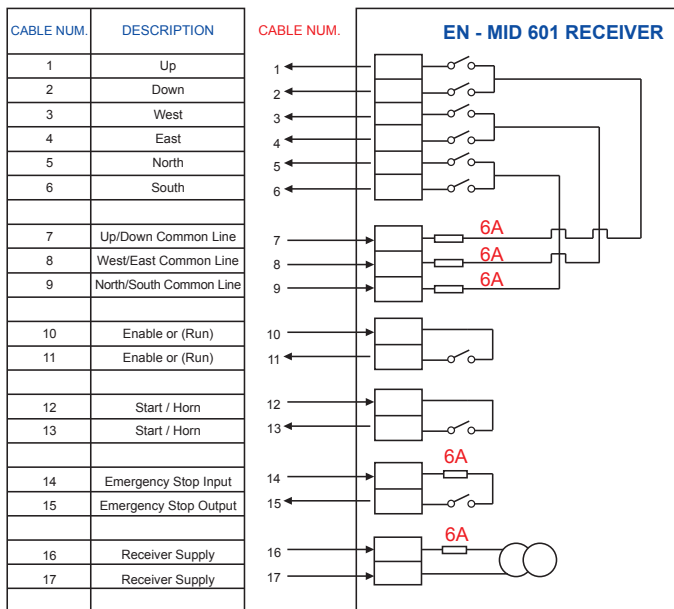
| CABLE NUM. | DESCRIPTION |
|---|---|
| 1 | Up |
| 2 | Down |
| 3 | West |
| 4 | East |
| 5 | North |
| 6 | South |
| | |
| 7 | Up/Down Common Line |
| 8 | West/East Common Line |
| 9 | North/South Common Line |
| | |
| 10 | Enable or (Run) |
| 11 | Enable or (Run) |
| | |
| 12 | Start / Horn |
| 13 | Start / Horn |
| | |
| 14 | Emergency Stop Input |
| 15 | Emergency Stop Output |
| | |
| 16 | Receiver Supply |
| 17 | Receiver Supply |

CABLE NUM.

EN - MID 601 RECEIVER

1
2
3
4
5
6
7
8
9
10
11
12
13
14
15
16
17

6A
6A
6A
6A
6A